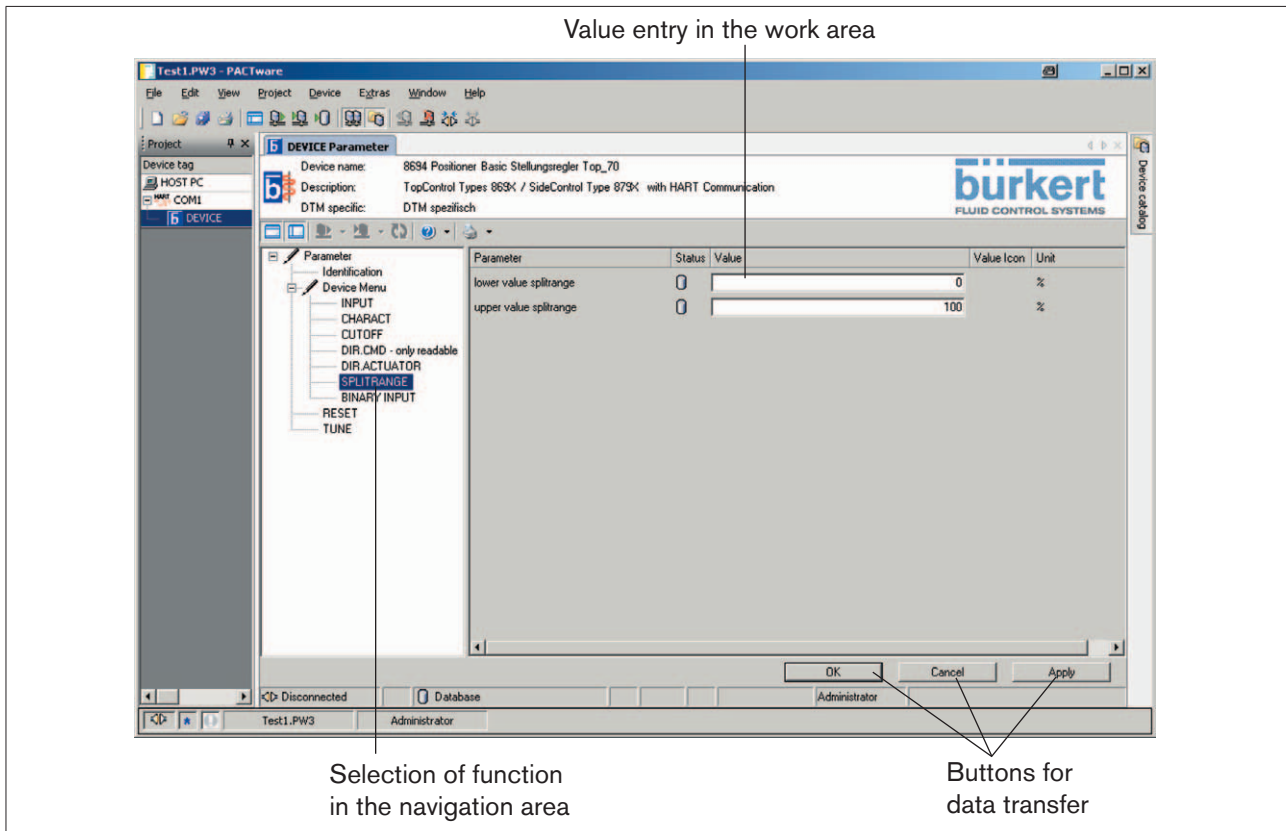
Value entry in the work area

Test1.PW3 - PACTware

File Edit View Project Device Extras Window Help

Project

Device tag

HOST PC

HART COM1

DEVICE

DEVICE Parameter

Device name: 8694 Positioner Basic Stellungsregler Top_70

Description: TopControl Types 869X / SideControl Type 879X with HART Communication

DTM specific: DTM spezifisch

bürkert
FLUID CONTROL SYSTEMS

Device catalog

Parameter
Identification
Device Menu
INPUT
CHARACT
CUTOFF
DIR.CMD - only readable
DIR.ACTUATOR
SPLITRANGE
BINARY INPUT
RESET
TUNE

| Parameter | Status | Value | Value Icon | Unit |
|---|---|---|---|---|
| lower value splitrange | | 0 | | % |
| upper value splitrange | | 100 | | % |

OK Cancel Apply

Disconnected Database Administrator

Test1.PW3 Administrator

Selection of function in the navigation area

Buttons for data transfer